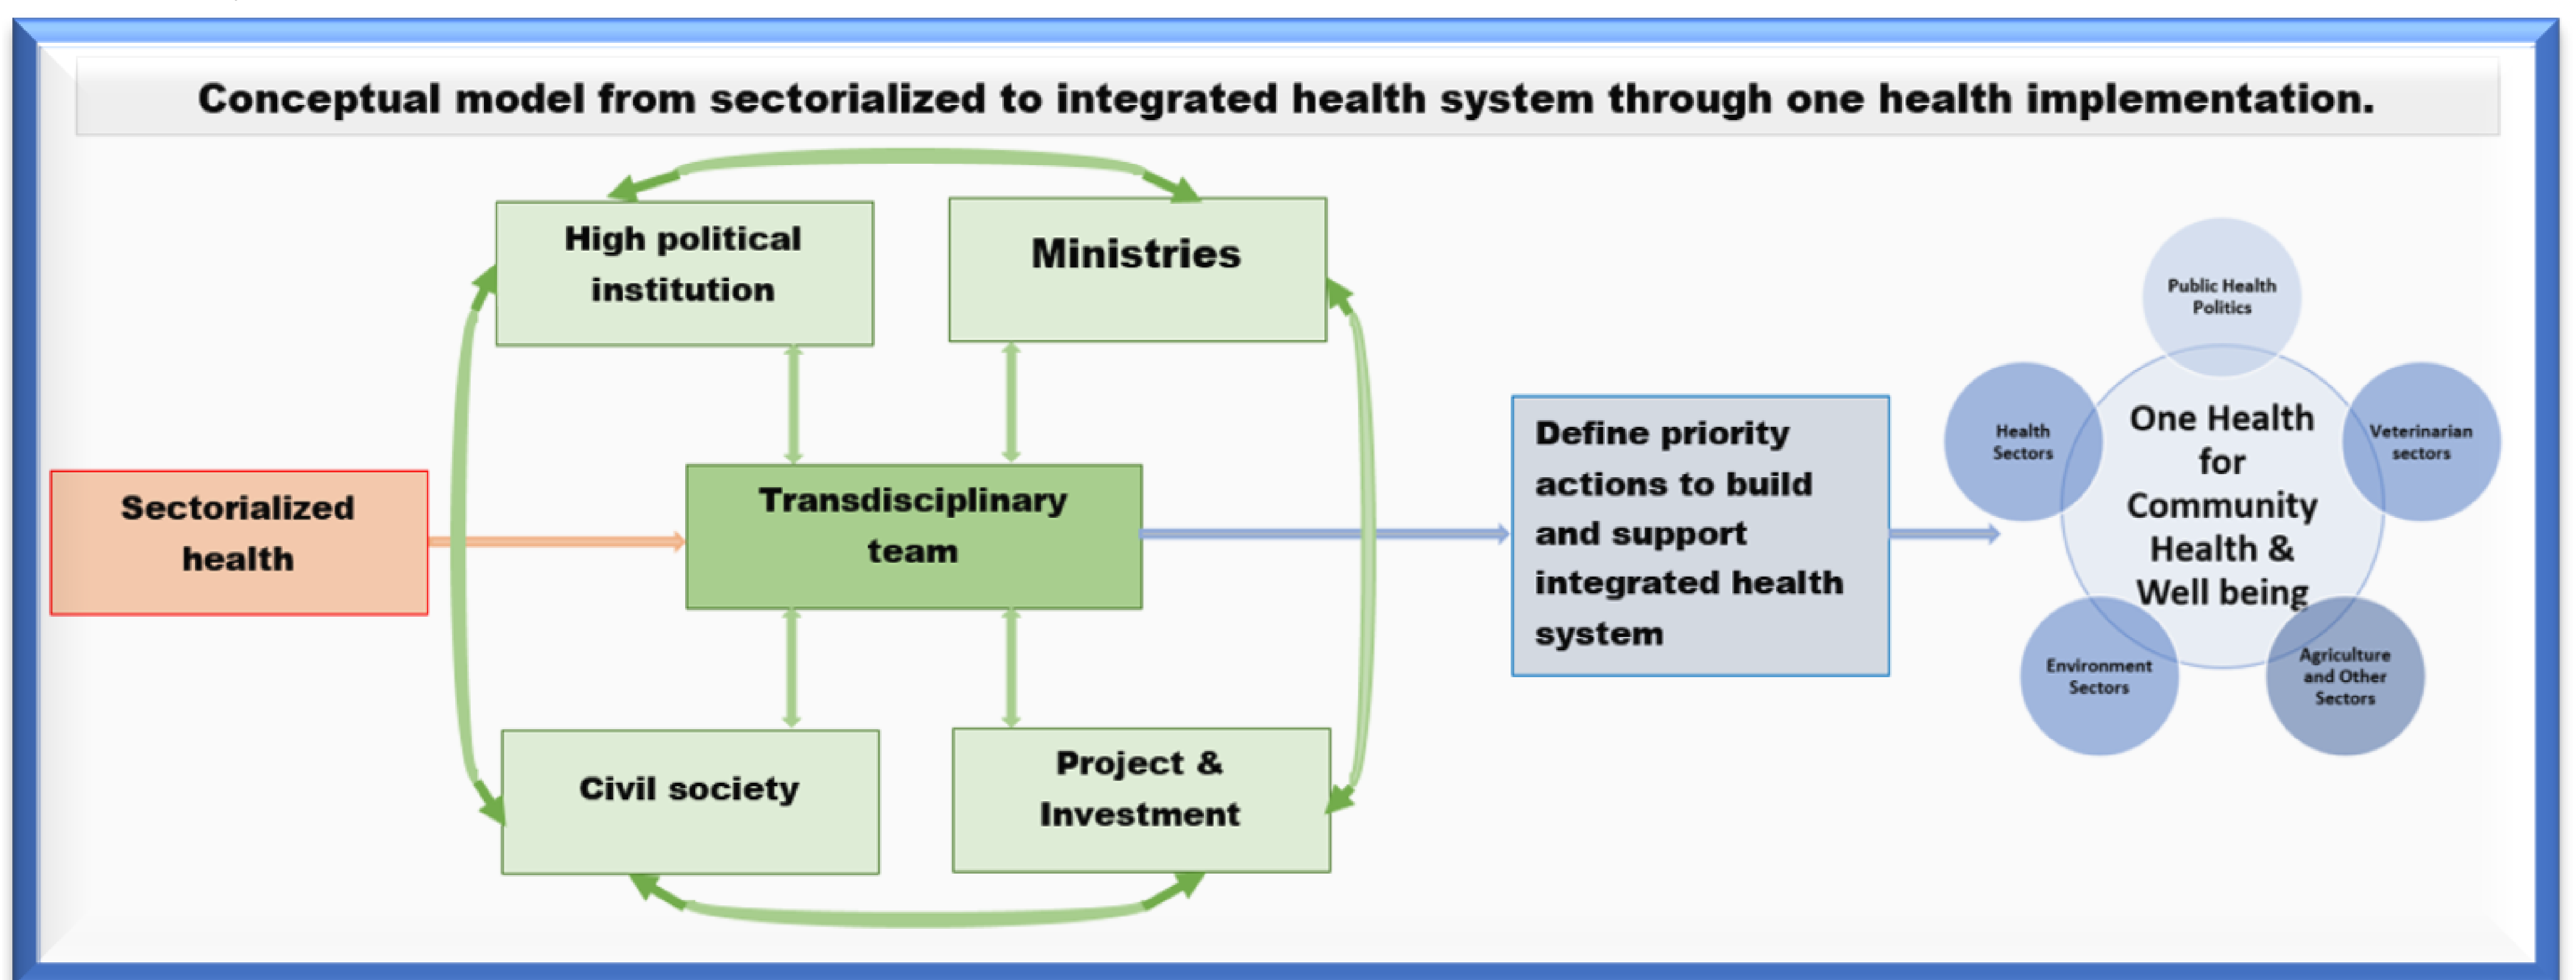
Conceptual model from sectorialized to integrated health system through one health implementation.

High political institution

Ministries

Sectorialized health

Transdisciplinary team

Civil society

Project & Investment

Define priority actions to build and support integrated health system

Public Health Politics

Health Sectors

One Health for Community Health & Well being

Veterinarian sectors

Environment Sectors

Agriculture and Other Sectors